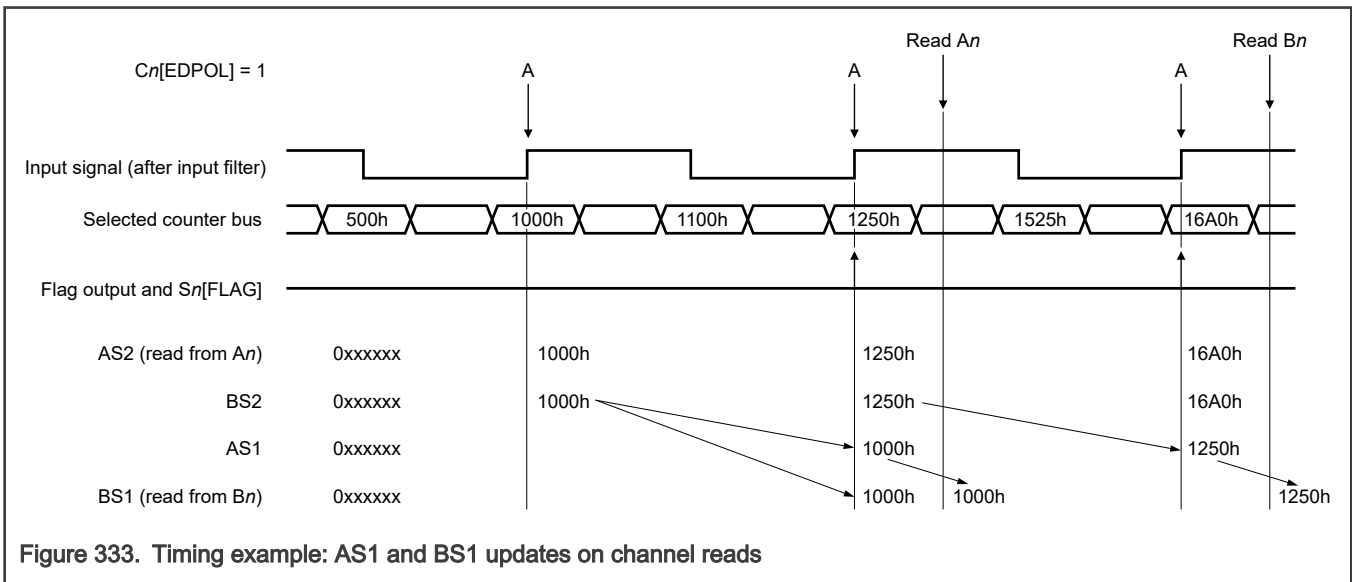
Read A$n$

Read B$n$

C$n$[EDPOL] = 1

A

A

A

Input signal (after input filter)

Selected counter bus

500h

1000h

1100h

1250h

1525h

16A0h

Flag output and S$n$[FLAG]

AS2 (read from A$n$)

0xxxxxx

1000h

1250h

16A0h

BS2

0xxxxxx

1000h

1250h

16A0h

AS1

0xxxxxx

1000h

1250h

BS1 (read from B$n$)

0xxxxxx

1000h

1000h

1250h

Figure 333. Timing example: AS1 and BS1 updates on channel reads